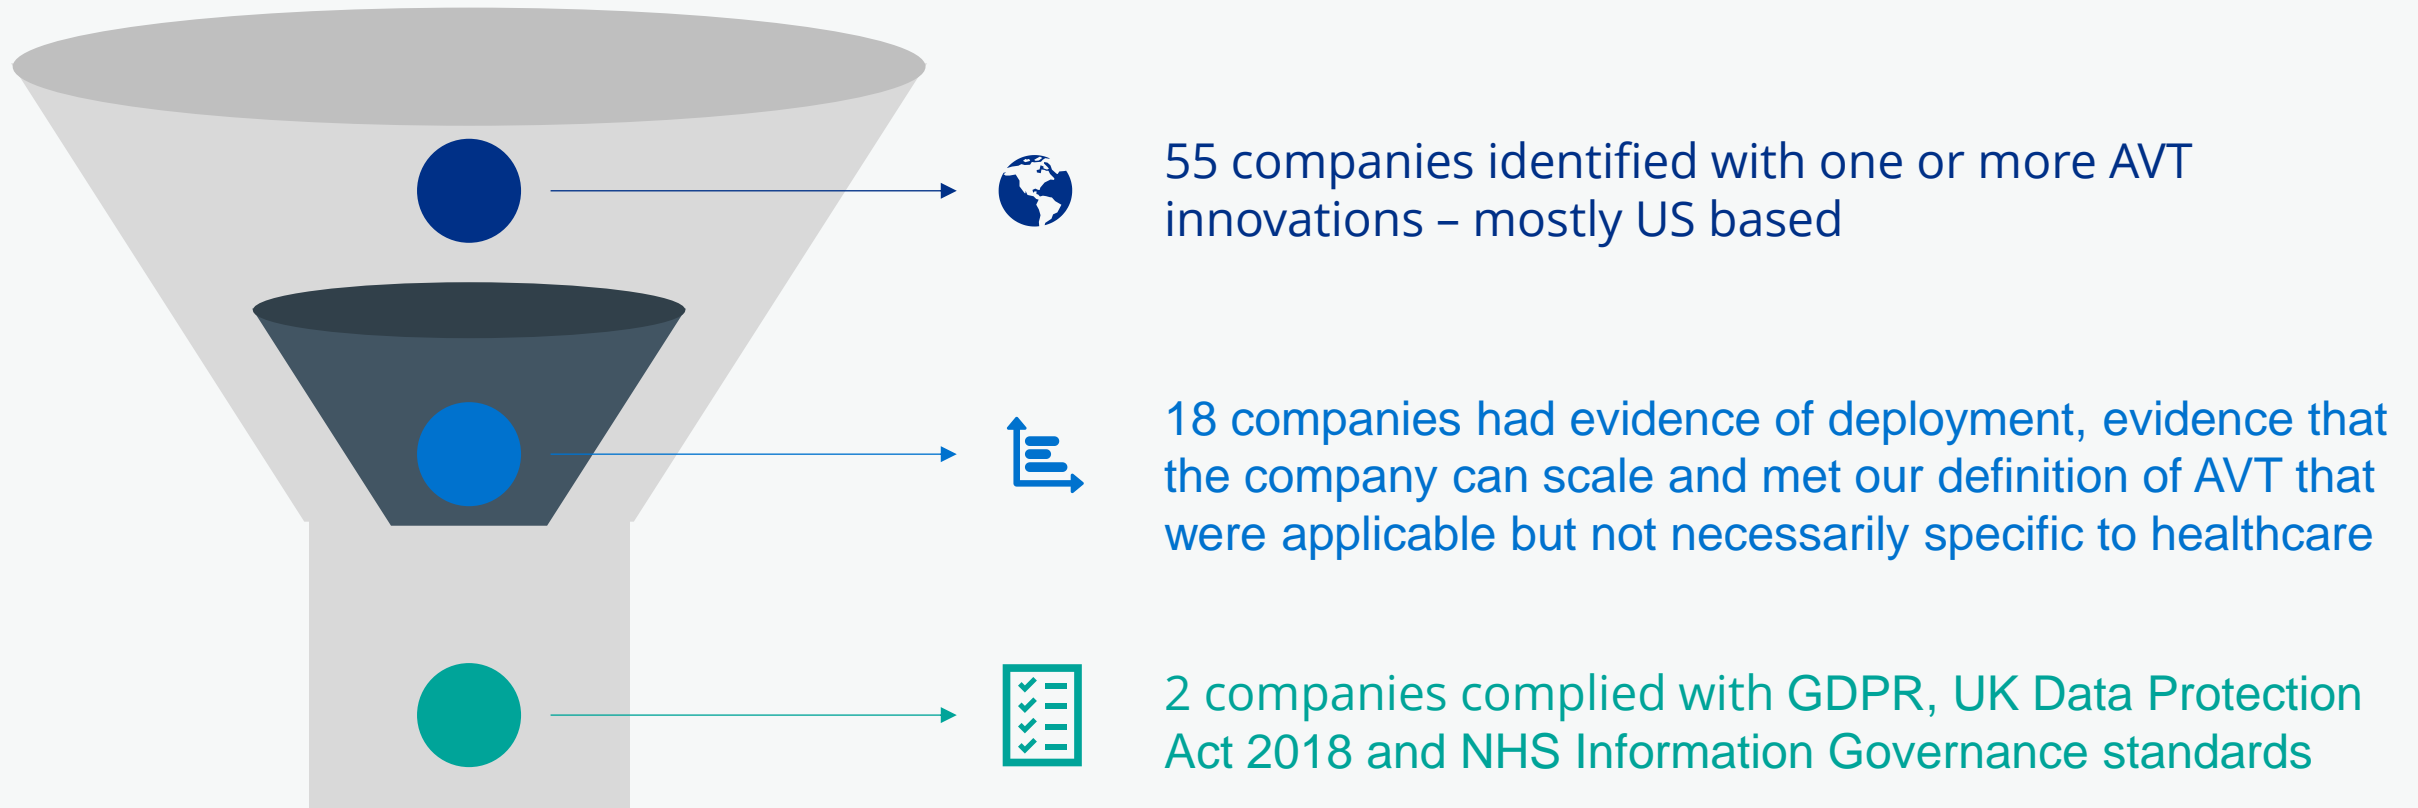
55 companies identified with one or more AVT innovations – mostly US based

18 companies had evidence of deployment, evidence that the company can scale and met our definition of AVT that were applicable but not necessarily specific to healthcare

2 companies complied with GDPR, UK Data Protection Act 2018 and NHS Information Governance standards